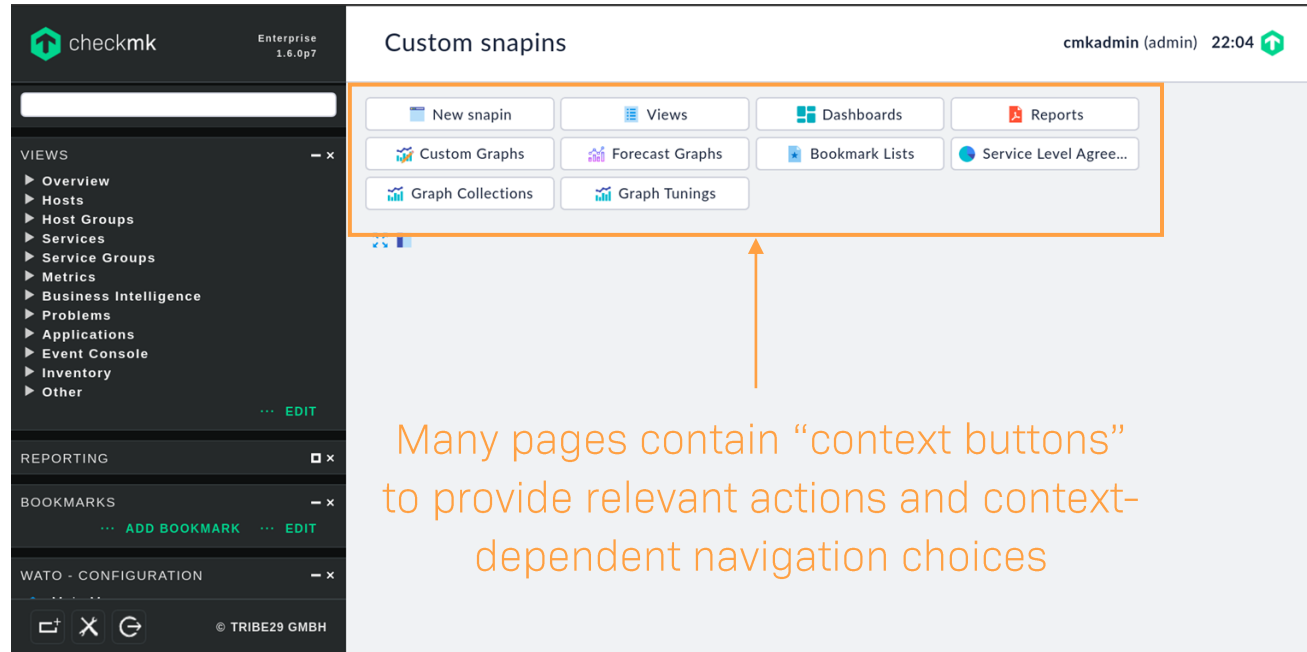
checkmk

Enterprise
1.6.0p7

VIEWS

Overview
Hosts
Host Groups
Services
Service Groups
Metrics
Business Intelligence
Problems
Applications
Event Console
Inventory
Other

EDIT

REPORTING

BOOKMARKS

ADD BOOKMARK EDIT

WATO - CONFIGURATION

© TRIBE29 GMBH

Custom snapins

cmkadmin (admin) 22:04

New snapin
Views
Dashboards
Reports
Custom Graphs
Forecast Graphs
Bookmark Lists
Service Level Agree...
Graph Collections
Graph Tunings

Many pages contain "context buttons" to provide relevant actions and context-dependent navigation choices